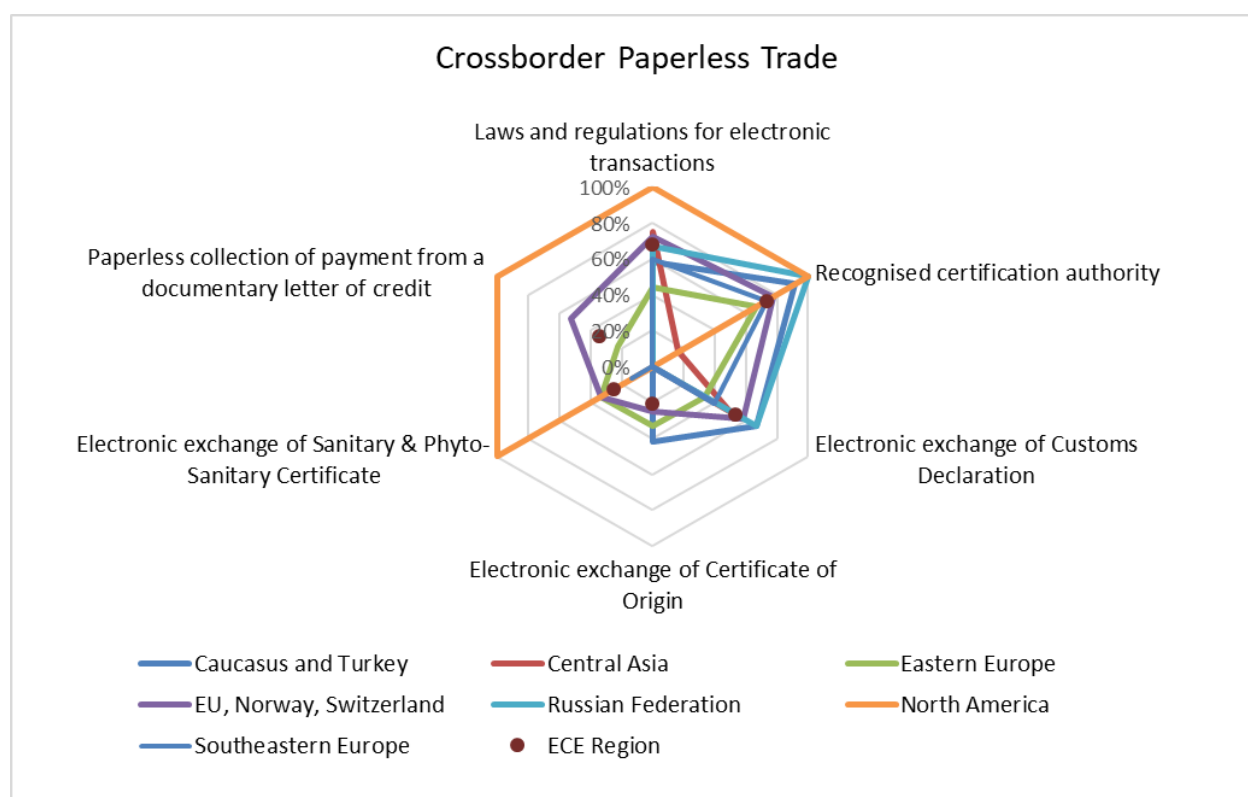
Crossborder Paperless Trade

Laws and regulations for electronic transactions

100%
80%
60%
40%
20%
0%

Recognised certification authority

Electronic exchange of Customs Declaration

Electronic exchange of Certificate of Origin

Electronic exchange of Sanitary & Phyto-Sanitary Certificate

Paperless collection of payment from a documentary letter of credit

Caucasus and Turkey
Central Asia
Eastern Europe
EU, Norway, Switzerland
Russian Federation
North America
Southeastern Europe
ECE Region